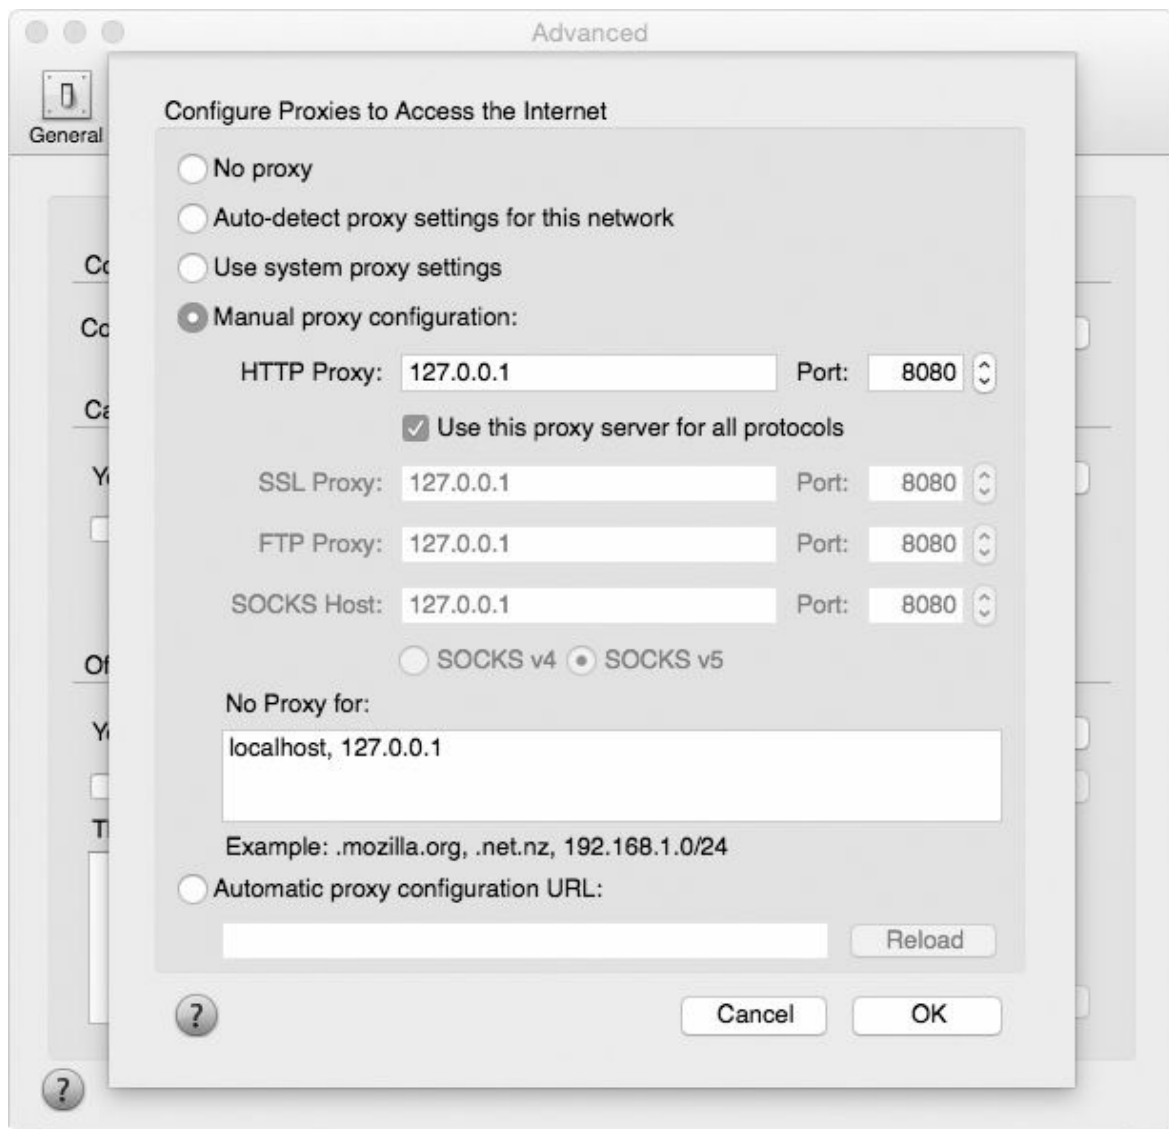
Advanced

General

Co

Co

Ca

Y

Of

Y

T

Configure Proxies to Access the Internet

No proxy

Auto-detect proxy settings for this network

Use system proxy settings

Manual proxy configuration:

HTTP Proxy: 127.0.0.1 Port: 8080

Use this proxy server for all protocols

SSL Proxy: 127.0.0.1 Port: 8080

FTP Proxy: 127.0.0.1 Port: 8080

SOCKS Host: 127.0.0.1 Port: 8080

SOCKS v4 SOCKS v5

No Proxy for:

localhost, 127.0.0.1

Example: .mozilla.org, .net.nz, 192.168.1.0/24

Automatic proxy configuration URL:

Reload

?

Cancel

OK

?